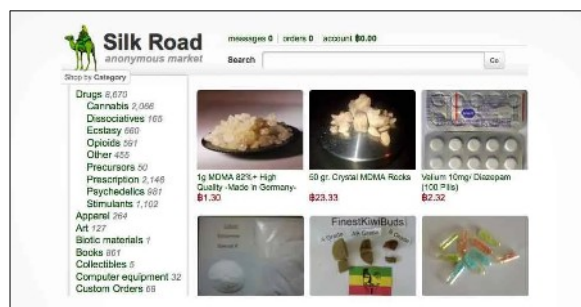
Silk Road
anonymous market

messages 0 | orders 0 | account ฿0.00

Search

Go

Shop by Category

Drugs 8,670
Cannabis 2,066
Dissociatives 165
Ecstasy 660
Opioids 561
Other 455
Precursors 50
Prescription 2,146
Psychedelics 981
Stimulants 1,102
Apparel 264
Art 127
Biotic materials 1
Books 861
Collectibles 5
Computer equipment 32
Custom Orders 69

1g MDMA 82%+ High Quality -Made in Germany-
฿1.30

50 gr. Crystal MDMA Rocks
฿23.33

Valium 10mg/ Diazepam (100 Pills)
฿2.32

FinestKiwiBuds!